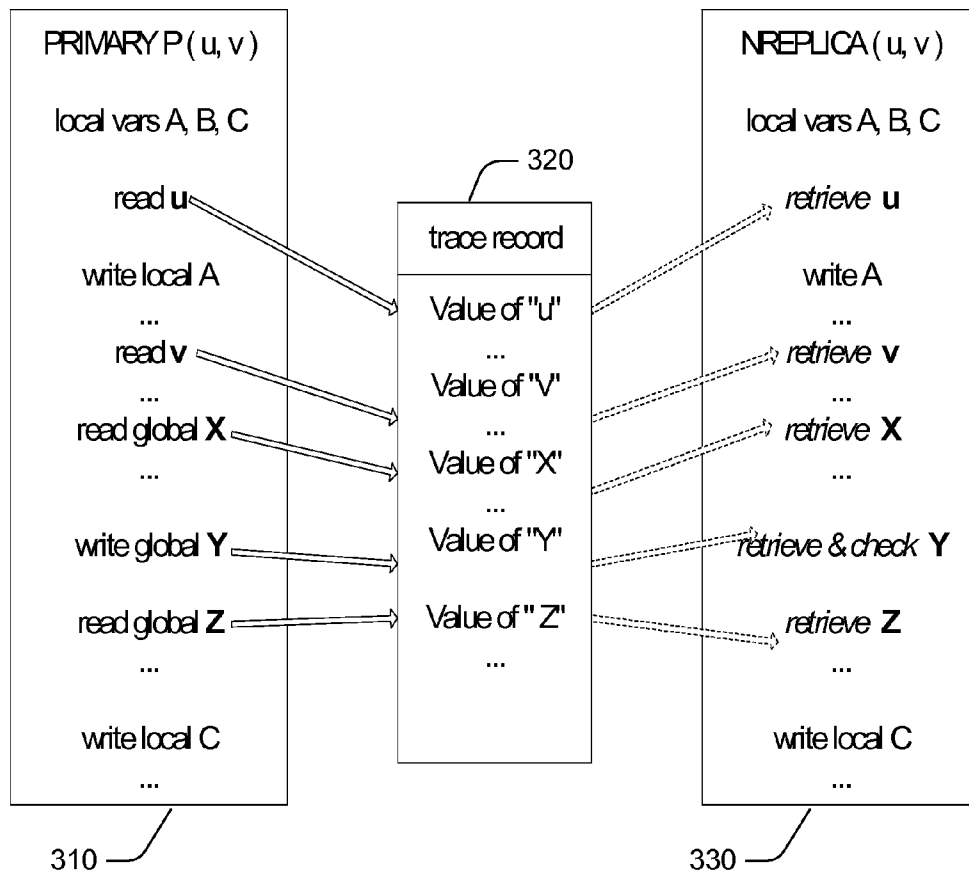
PRIMARY P ( u, v )

local vars A, B, C

read **u**

write local A

...

read **v**

...

read global **X**

...

write global **Y**

read global **Z**

...

write local C

...

310

320

trace record

Value of "u"

...

Value of "V"

...

Value of "X"

...

Value of "Y"

Value of " Z"

...

NREPLICA ( u, v )

local vars A, B, C

*retrieve* **u**

write A

...

*retrieve* **v**

...

*retrieve* **X**

...

*retrieve & check* **Y**

*retrieve* **Z**

...

write local C

...

330